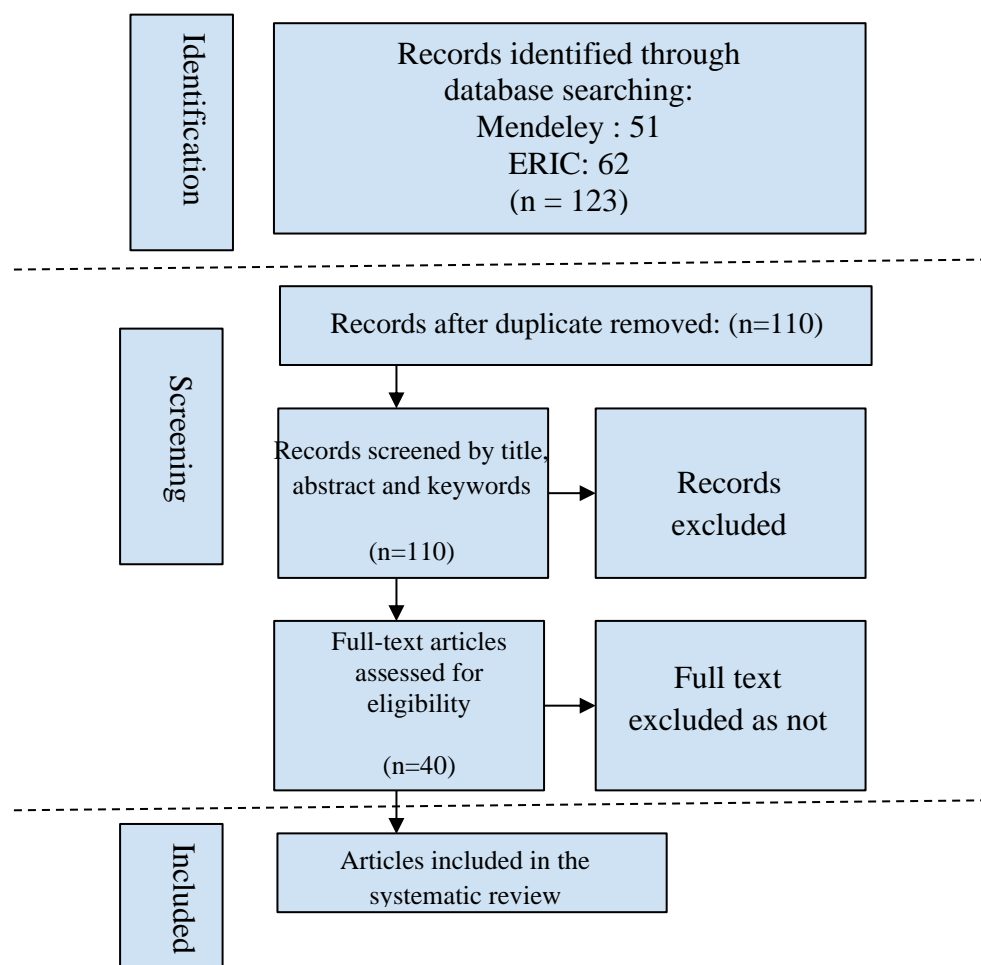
Identification

Records identified through database searching:
Mendeley : 51
ERIC: 62
(n = 123)

Screening

Records after duplicate removed: (n=110)

Records screened by title, abstract and keywords

(n=110)

Records excluded

Full-text articles assessed for eligibility

(n=40)

Full text excluded as not

Included

Articles included in the systematic review